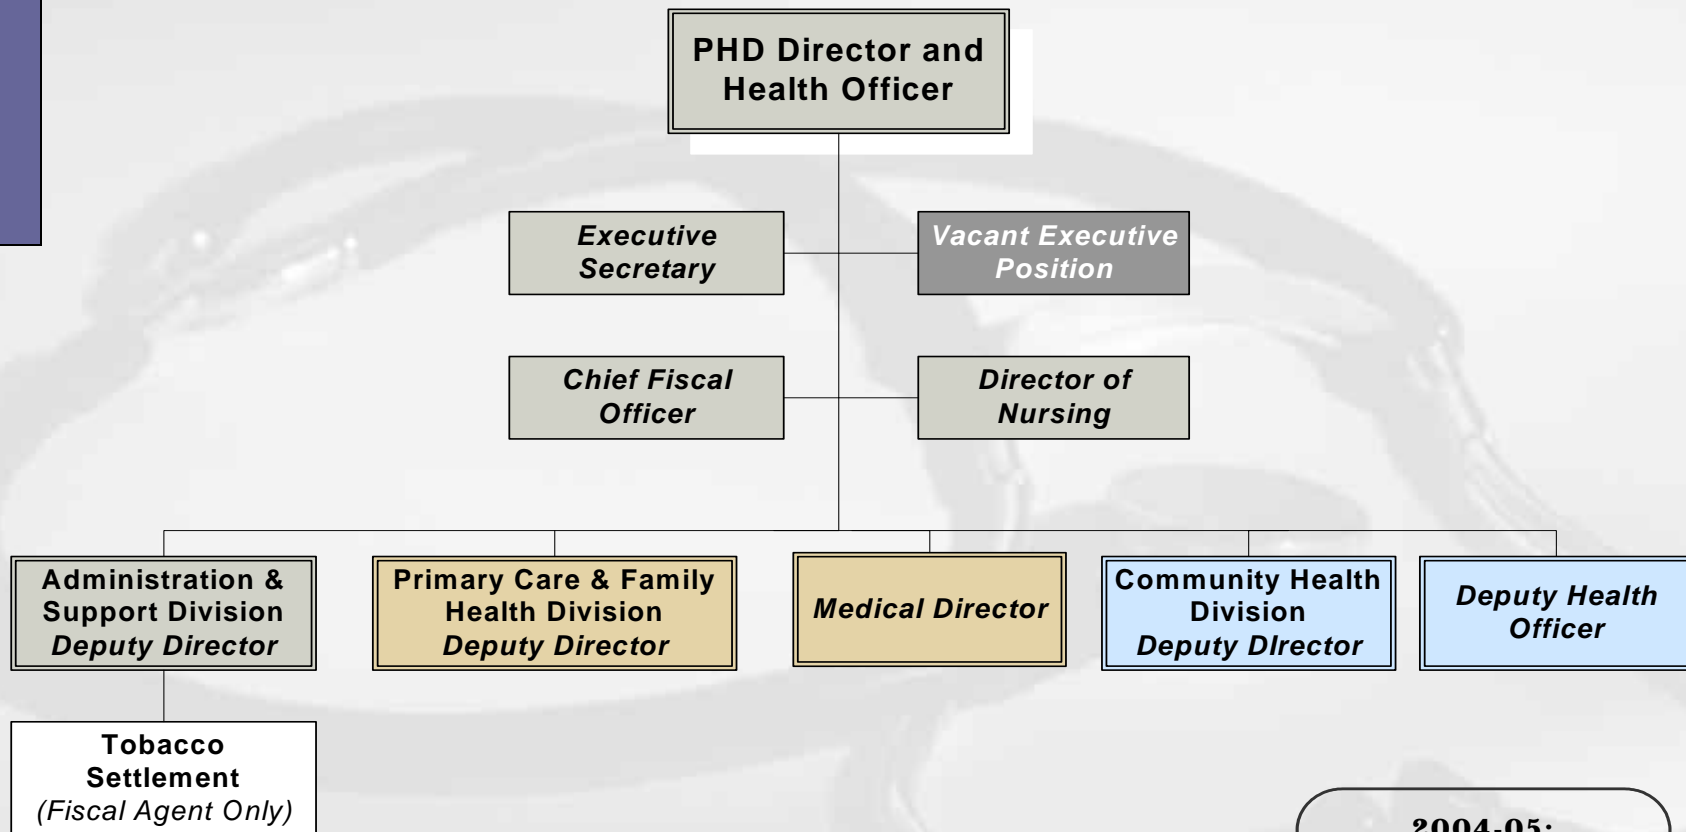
PHD Director and Health Officer

Executive Secretary

Vacant Executive Position

Chief Fiscal Officer

Director of Nursing

Administration & Support Division Deputy Director

Primary Care & Family Health Division Deputy Director

Medical Director

Community Health Division Deputy DIrector

Deputy Health Officer

Tobacco Settlement (Fiscal Agent Only)

2004-05: